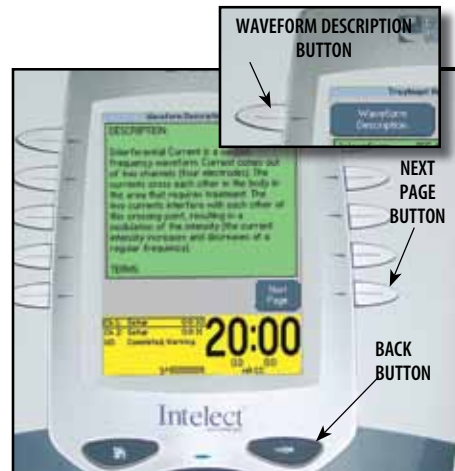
WAVEFORM DESCRIPTION BUTTON

Waveform Description

NEXT PAGE BUTTON

Waveform Description

DESCRIPTION

Interferential Current is a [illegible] frequency waveform. Current comes out of two channels (four electrodes). The currents cross each other in the body in the area that requires treatment. The two currents interfere with each other at this crossing point, resulting in a modulation of the intensity (the current intensity increases and decreases at a regular frequency).

TERMS

Next Page

20:00

BACK BUTTON

Intelect